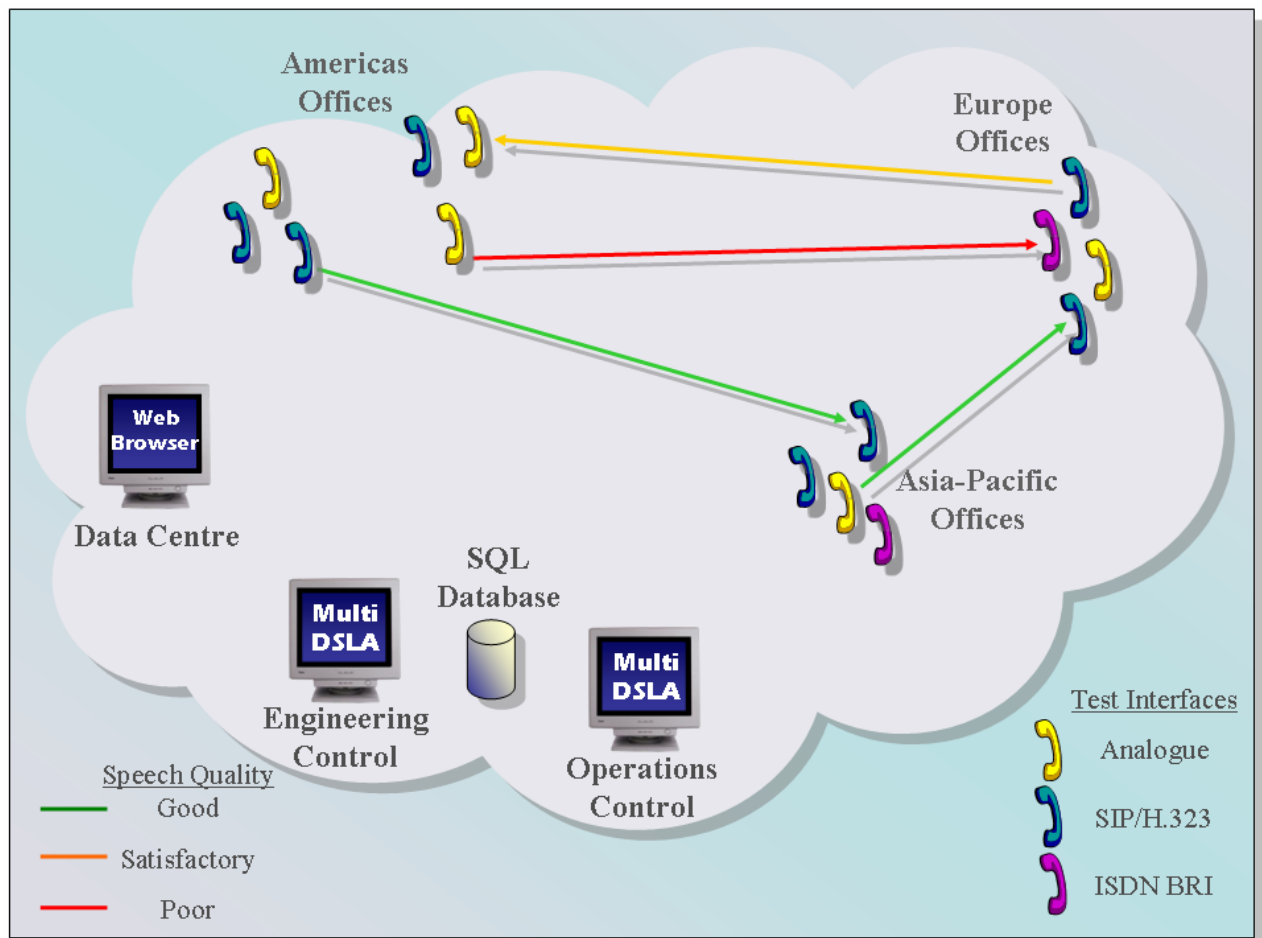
Americas Offices

Europe Offices

Web Browser

Data Centre

Asia-Pacific Offices

SQL Database

Multi DSLA

Engineering Control

Multi DSLA

Operations Control

Speech Quality

Good

Satisfactory

Poor

Test Interfaces

Analogue

SIP/H.323

ISDN BRI